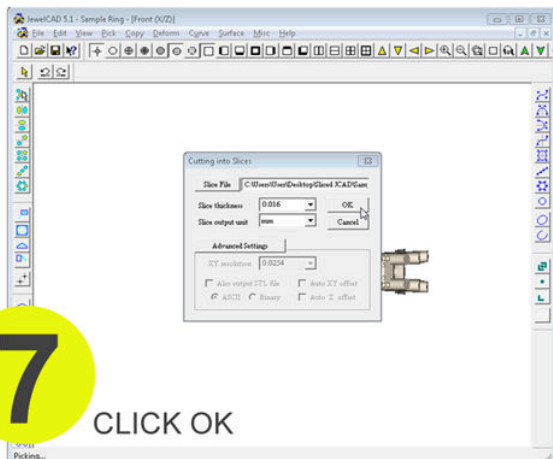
JewelCAD 5.1 - Sample Ring - [Front (X/Z)]

File Edit View Pick Copy Deform Curve Surface Misc Help

Cutting into Slices

Slice File C:\Users\User\Desktop\Sliced JCAD\Sam

Slice thickness 0.016

Slice output unit mm

OK

Cancel

Advanced Settings

XY resolution 0.0254

Also output STL file

Auto XY offset

ASCII

Binary

Auto Z offset

7

CLICK OK

Picking...